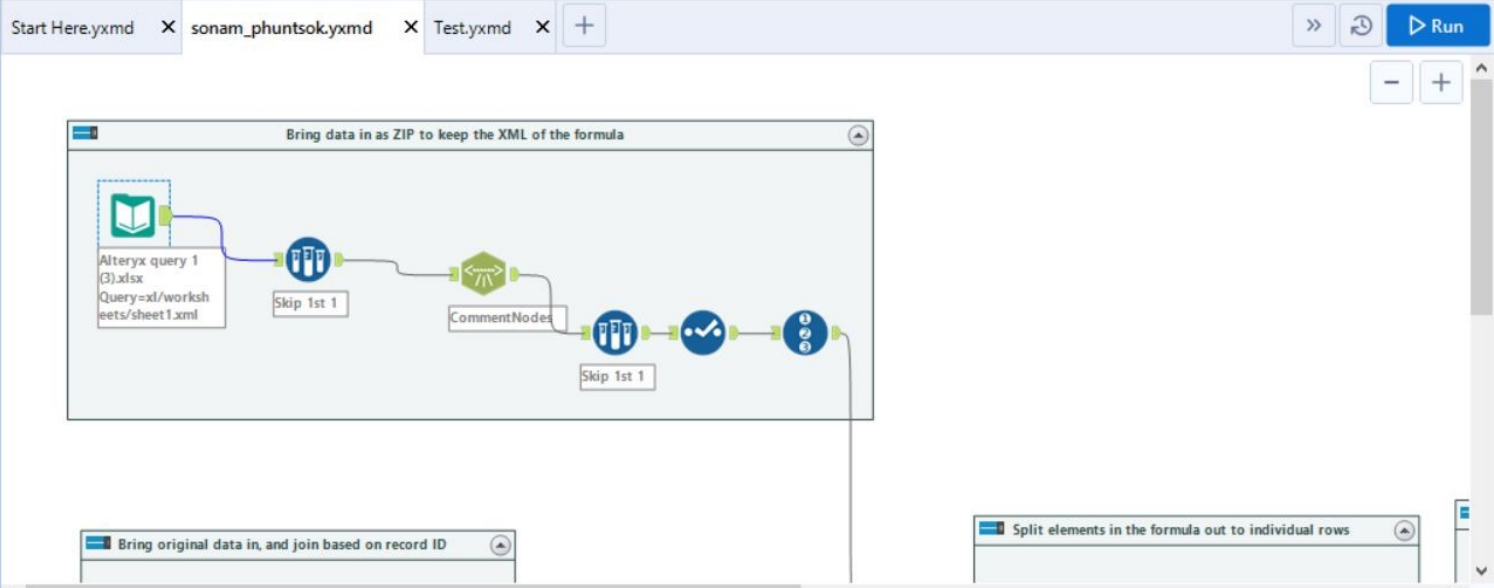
Start Here.yxmd ✕ sonam_phuntsok.yxmd ✕ Test.yxmd ✕ +

» Run

− +

Bring data in as ZIP to keep the XML of the formula

Alteryx query 1 (3).xlsx Query=xl/worksheets/sheet1.xml

Skip 1st 1

CommentNodes

Skip 1st 1

Bring original data in, and join based on record ID

Split elements in the formula out to individual rows